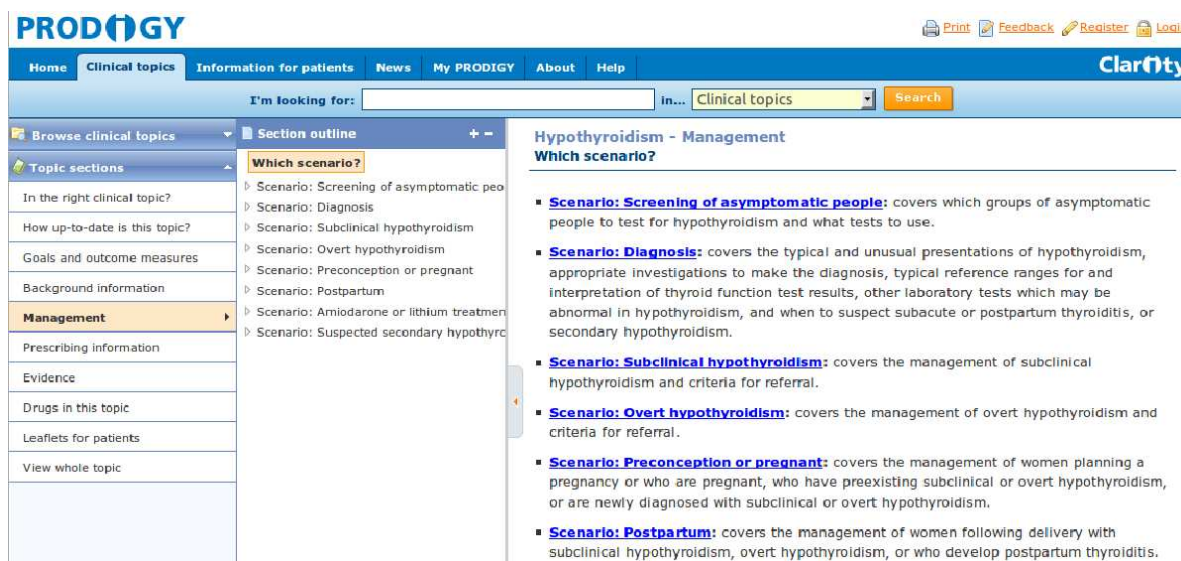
PRODIGY

Print Feedback Register Logi

Home Clinical topics Information for patients News My PRODIGY About Help

Clarity

I'm looking for: in... Clinical topics Search

Browse clinical topics

Topic sections

In the right clinical topic?

How up-to-date is this topic?

Goals and outcome measures

Background information

Management

Prescribing information

Evidence

Drugs in this topic

Leaflets for patients

View whole topic

Section outline + −

Which scenario?

Scenario: Screening of asymptomatic peo

Scenario: Diagnosis

Scenario: Subclinical hypothyroidism

Scenario: Overt hypothyroidism

Scenario: Preconception or pregnant

Scenario: Postpartum

Scenario: Amiodarone or lithium treatmen

Scenario: Suspected secondary hypothyrc

Hypothyroidism - Management

Which scenario?

Scenario: Screening of asymptomatic people: covers which groups of asymptomatic people to test for hypothyroidism and what tests to use.

Scenario: Diagnosis: covers the typical and unusual presentations of hypothyroidism, appropriate investigations to make the diagnosis, typical reference ranges for and interpretation of thyroid function test results, other laboratory tests which may be abnormal in hypothyroidism, and when to suspect subacute or postpartum thyroiditis, or secondary hypothyroidism.

Scenario: Subclinical hypothyroidism: covers the management of subclinical hypothyroidism and criteria for referral.

Scenario: Overt hypothyroidism: covers the management of overt hypothyroidism and criteria for referral.

Scenario: Preconception or pregnant: covers the management of women planning a pregnancy or who are pregnant, who have preexisting subclinical or overt hypothyroidism, or are newly diagnosed with subclinical or overt hypothyroidism.

Scenario: Postpartum: covers the management of women following delivery with subclinical hypothyroidism, overt hypothyroidism, or who develop postpartum thyroiditis.